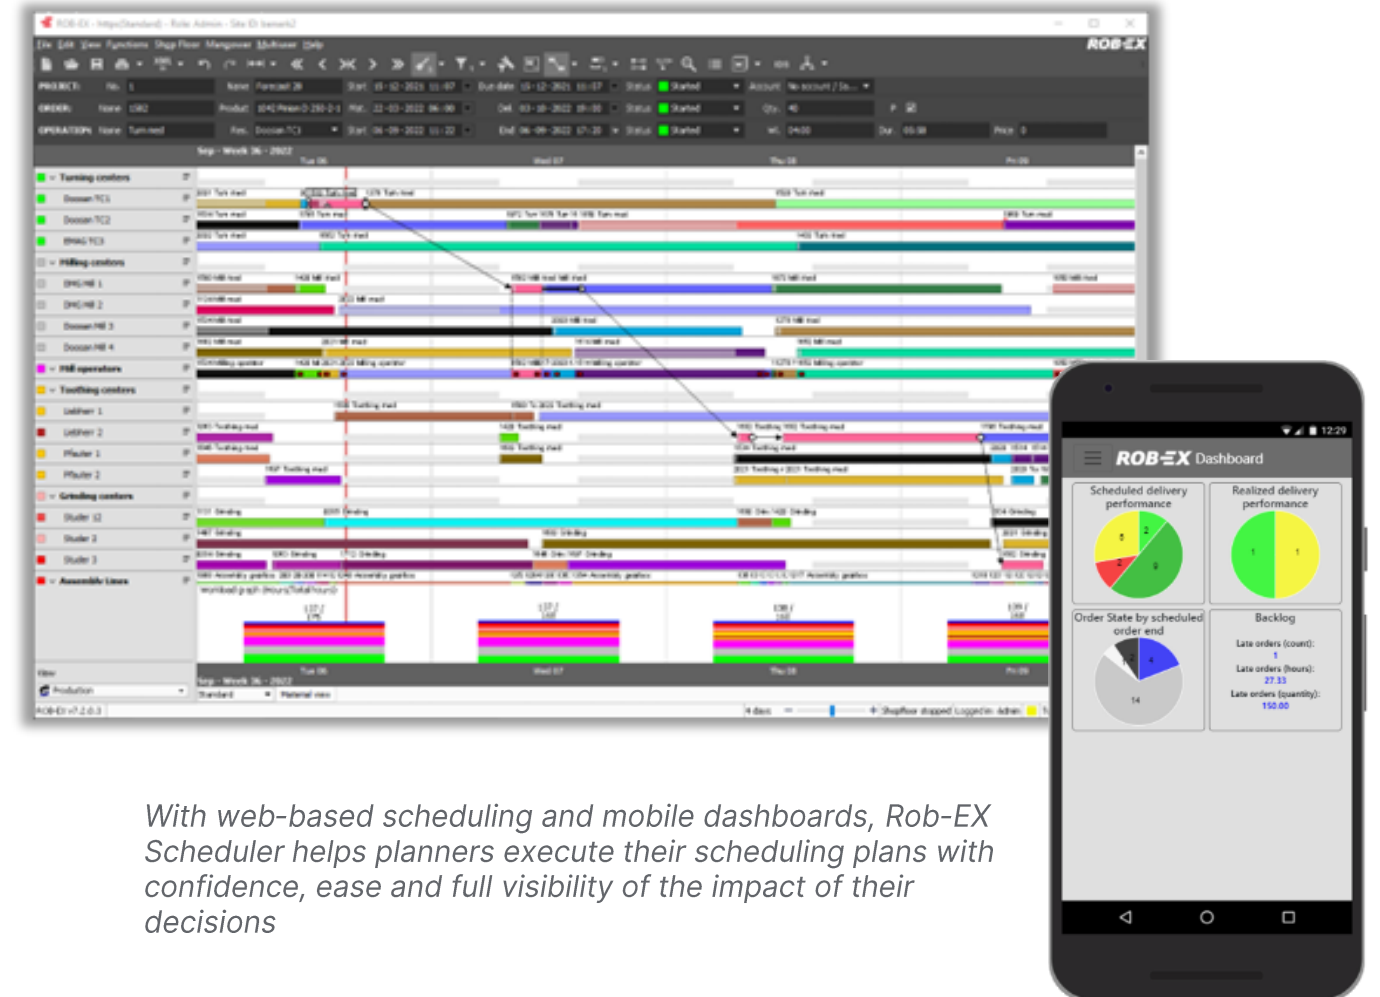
ROB-EX

File Edit View Functions Shop Floor Manpower Multiuser Help

PROJECT: No. 1 Name Forecast 28 Start 15-12-2021 11:07 Due date 15-12-2021 11:07 Status Started
ORDER: Name 1582 Product 1040 Pinion D-250-2-1 Mat. 22-03-2022 06:00 Del. 03-10-2022 10:00 Status Started Qty. 40
OPERATION: Name Turn med Res. Doosan TC3 Start 06-09-2022 11:22 End 06-09-2022 17:20 Status Started Wt. 04:00 Dur. 05:58 Prio 0

Sep - Week 36 - 2022
Tue 06 Wed 07 Thu 08 Fri 09

Turning centers
Doosan TC1
Doosan TC2
EMAG TC3
Milling centers
DMG MB 1
DMG MB 2
Doosan MB 3
Doosan MB 4
Mill operators
Toothing centers
Liebherr 1
Liebherr 2
Pfauter 1
Pfauter 2
Grinding centers
Studer 1
Studer 2
Studer 3
Assembly Lines

Workload graph (Hours/Total hours)

View
Production
Standard Material view

ROB-EX v7.2.0.3
4 days
Shopfloor stopped Logged in: Admin

12:29
ROB-EX Dashboard
Scheduled delivery performance
Realized delivery performance
Order State by scheduled order end
Backlog
Late orders (count):
1
Late orders (hours):
27.33
Late orders (quantity):
150.00

With web-based scheduling and mobile dashboards, Rob-EX Scheduler helps planners execute their scheduling plans with confidence, ease and full visibility of the impact of their decisions